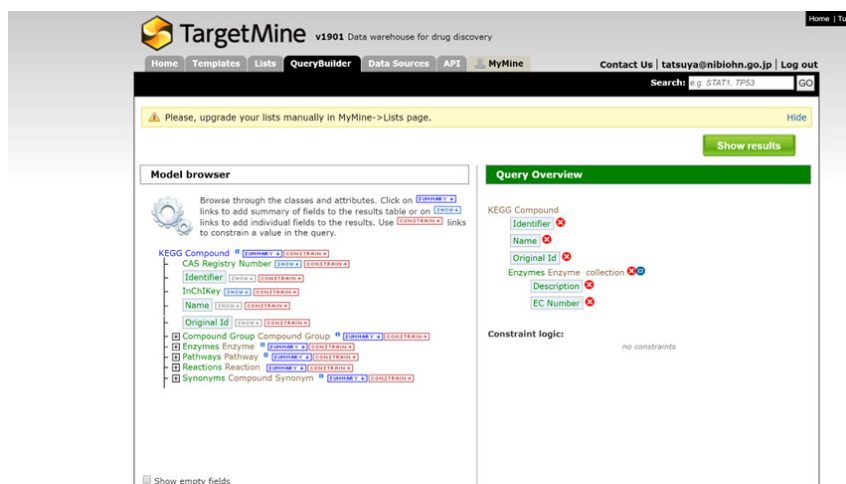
Home | Tu

TargetMine v1901 Data warehouse for drug discovery

Home Templates Lists QueryBuilder Data Sources API MyMine

Contact Us | tatsuya@nibiohn.go.jp | Log out

Search: e.g. STAT1, TP53 GO

Please, upgrade your lists manually in MyMine->Lists page.

Hide

Show results

Model browser

Browse through the classes and attributes. Click on SUMMARY links to add summary of fields to the results table or on SHOW links to add individual fields to the results. Use CONSTRAIN links to constrain a value in the query.

KEGG Compound SUMMARY CONSTRAIN
CAS Registry Number SHOW CONSTRAIN
Identifier SHOW CONSTRAIN
InChIKey SHOW CONSTRAIN
Name SHOW CONSTRAIN
Original Id SHOW CONSTRAIN
Compound Group Compound Group SUMMARY CONSTRAIN
Enzymes Enzyme SUMMARY CONSTRAIN
Pathways Pathway SUMMARY CONSTRAIN
Reactions Reaction SUMMARY CONSTRAIN
Synonyms Compound Synonym SUMMARY CONSTRAIN

Show empty fields

Query Overview

KEGG Compound
Identifier
Name
Original Id
Enzymes Enzyme collection
Description
EC Number

Constraint logic:
no constraints